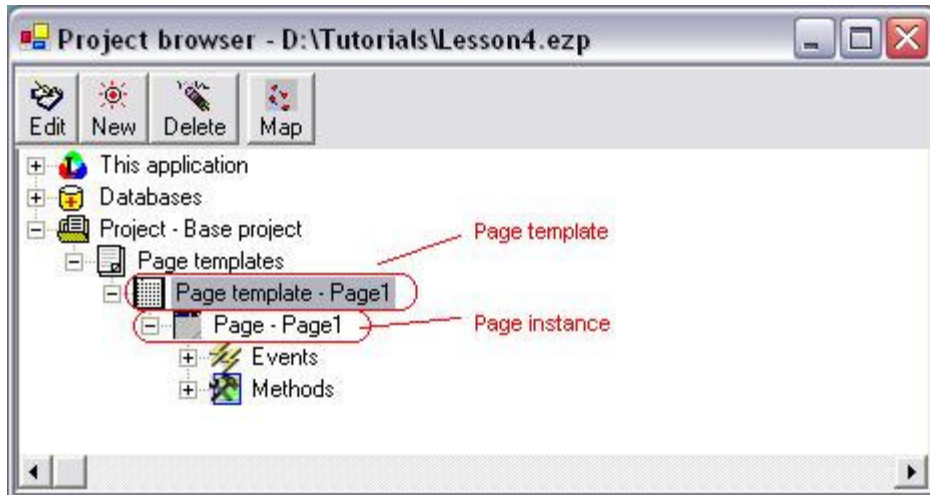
Project browser - D:\Tutorials\Lesson4.ezp

Edit New Delete Map

This application
Databases
Project - Base project
Page templates
Page template - Page1
Page - Page1
Events
Methods

Page template
Page instance